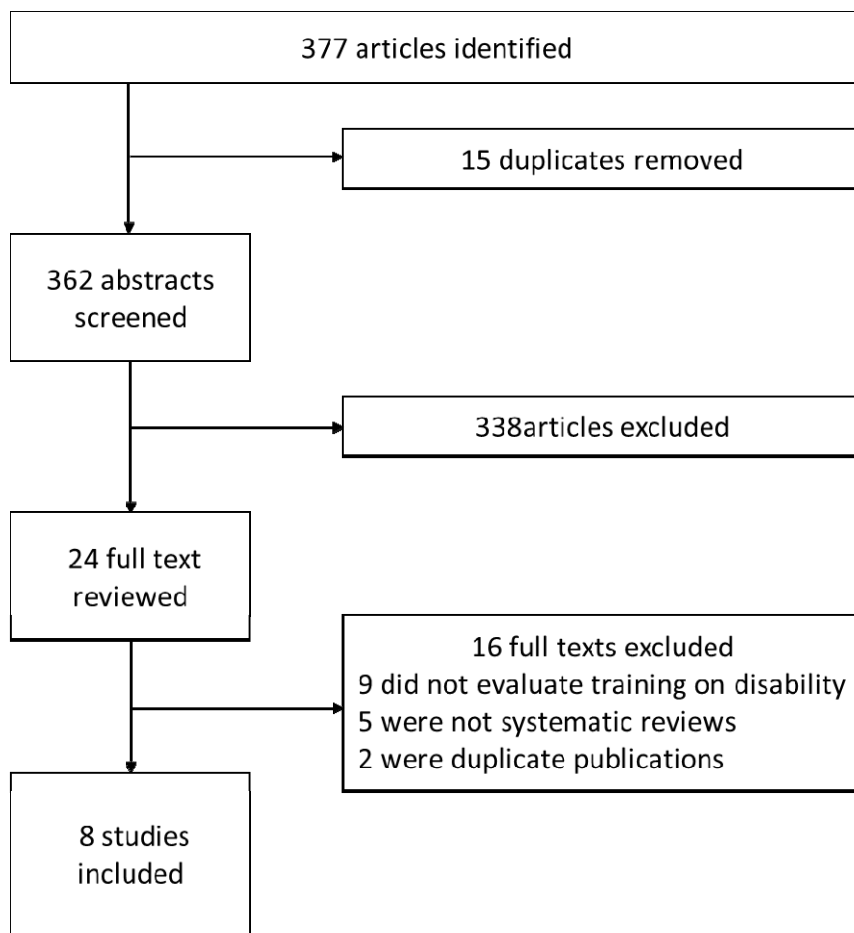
377 articles identified

15 duplicates removed

362 abstracts screened

338articles excluded

24 full text reviewed

16 full texts excluded
9 did not evaluate training on disability
5 were not systematic reviews
2 were duplicate publications

8 studies included